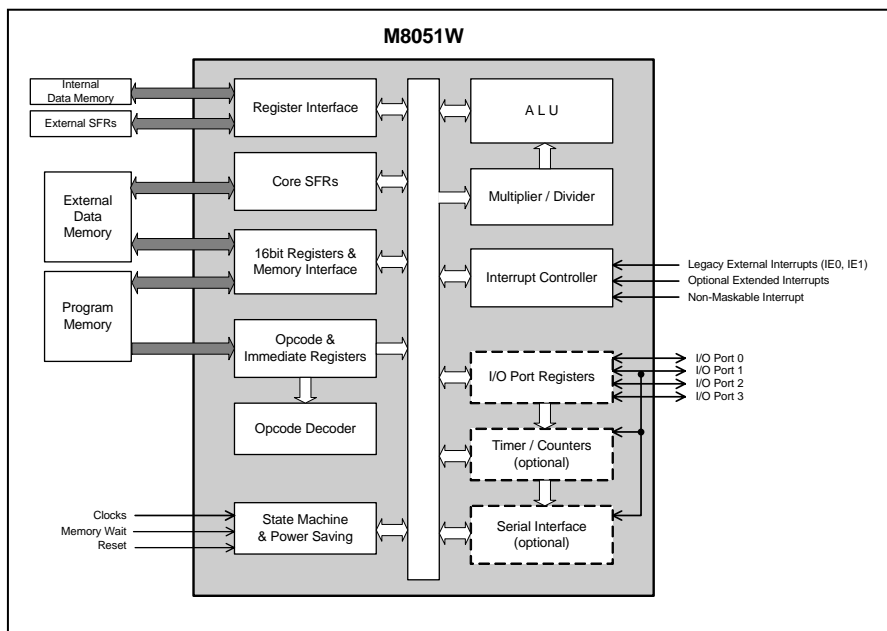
M8051W

Internal Data Memory

External SFRs

External Data Memory

Program Memory

Register Interface

Core SFRs

16bit Registers & Memory Interface

Opcode & Immediate Registers

Opcode Decoder

A L U

Multiplier / Divider

Interrupt Controller

Legacy External Interrupts (IE0, IE1)
Optional Extended Interrupts
Non-Maskable Interrupt

I/O Port Registers

I/O Port 0
I/O Port 1
I/O Port 2
I/O Port 3

Timer / Counters (optional)

Serial Interface (optional)

Clocks
Memory Wait
Reset

State Machine & Power Saving